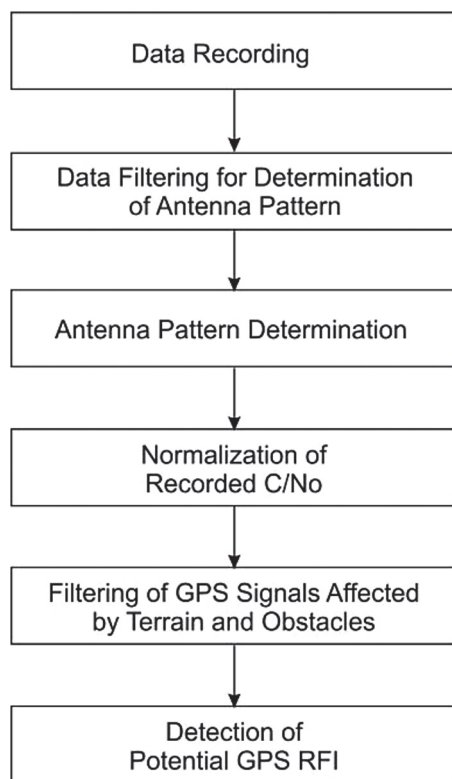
Data Recording

Data Filtering for Determination of Antenna Pattern

Antenna Pattern Determination

Normalization of Recorded C/No

Filtering of GPS Signals Affected by Terrain and Obstacles

Detection of Potential GPS RFI